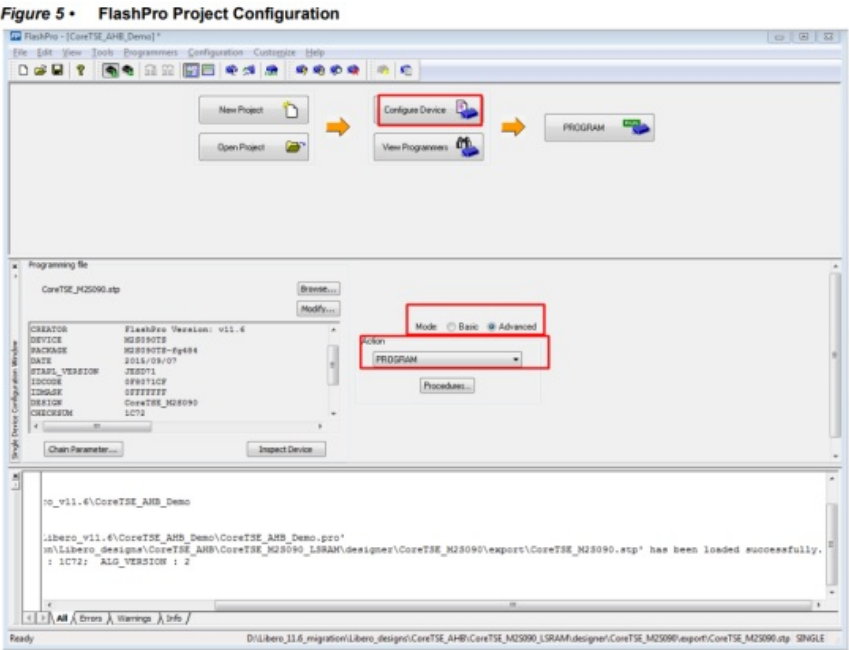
Figure 5 • FlashPro Project Configuration

FlashPro - [CoreTSE_AHB_Demo] *

File Edit View Tools Programmers Configuration Customize Help

New Project

Open Project

Configure Device

View Programmers

PROGRAM

Programming file

CoreTSE_M2S090.stp

Browse...

Modify...

| | |
|---|---|
| CREATOR | FlashPro Version: v11.6 |
| DEVICE | M2S090TS |
| PACKAGE | M2S090TS-fg484 |
| DATE | 2015/09/07 |
| STAPL_VERSION | JESD71 |
| IDCODE | 0F8071CF |
| IDMASK | 0FFFFFFF |
| DESIGN | CoreTSE_M2S090 |
| CHECKSUM | 1C72 |

Mode: Basic Advanced

Action

PROGRAM

Procedures...

Chain Parameter...

Inspect Device

Single Device Configuration Window

:o_v11.6\CoreTSE_AHB_Demo

.ibero_v11.6\CoreTSE_AHB_Demo\CoreTSE_AHB_Demo.pro'

n\Libero_designs\CoreTSE_AHB\CoreTSE_M2S090_LSRAM\designer\CoreTSE_M2S090\export\CoreTSE_M2S090.stp' has been loaded successfully.

: 1C72; ALG_VERSION : 2

All Errors Warnings Info

Ready

D:\Libero_11.6_migration\Libero_designs\CoreTSE_AHB\CoreTSE_M2S090_LSRAM\designer\CoreTSE_M2S090\export\CoreTSE_M2S090.stp SINGLE